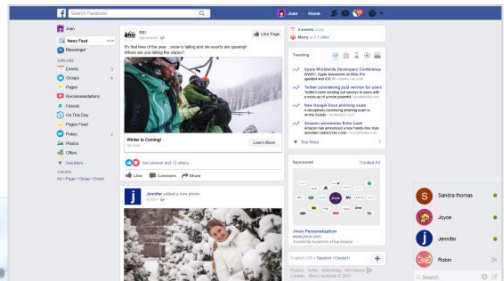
Search Facebook

Joan Home

Joan
News Feed
Messenger

EXPLORE
Events
Groups
Pages
Recommendations
Friends
On This Day
Pages Feed
Pokes
Photos
Offers
See More

CREATE
Ad · Page · Group · Event

REI
Sponsored

Like Page

It's that time of the year... snow is falling and ski resorts are opening! Where are you hitting the slopes?

Winter is Coming!
rei.com

Learn More

Sam Bennett and 12 others

Like Comment Share

Jennifer added a new photo

3 events today
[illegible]

Trending

Apple Worldwide Developers Conference
WWDC: Apple announces an iMac Pro and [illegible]

Twitter considering paid version for users
Twitter's paid version would come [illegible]

New Google Docs planning apps
A disruptively innovative planning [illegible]

Amazon releases Echo Look
Amazon has announced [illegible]

See More

Sponsored
Create Ad

Jinee Personalization
jinee.com
Tooted by hundreds of top brands

English (US) · Español · Français (France) · Deutsch

Privacy · Terms · Advertising · Ad Choices · Cookies · More
Facebook © 2017

Sandra thomas
Joyce
Jennifer
Robin
Search